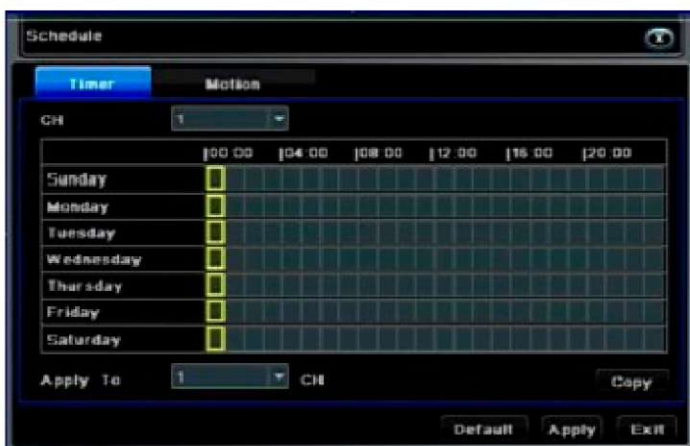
Schedule

Timer

Motion

CH 1

| | 00:00 | 04:00 | 08:00 | 12:00 | 16:00 | 20:00 |
|---|---|---|---|---|---|---|
| Sunday | | | | | | |
| Monday | | | | | | |
| Tuesday | | | | | | |
| Wednesday | | | | | | |
| Thursday | | | | | | |
| Friday | | | | | | |
| Saturday | | | | | | |

Apply To 1 CH

Copy

Default

Apply

Exit